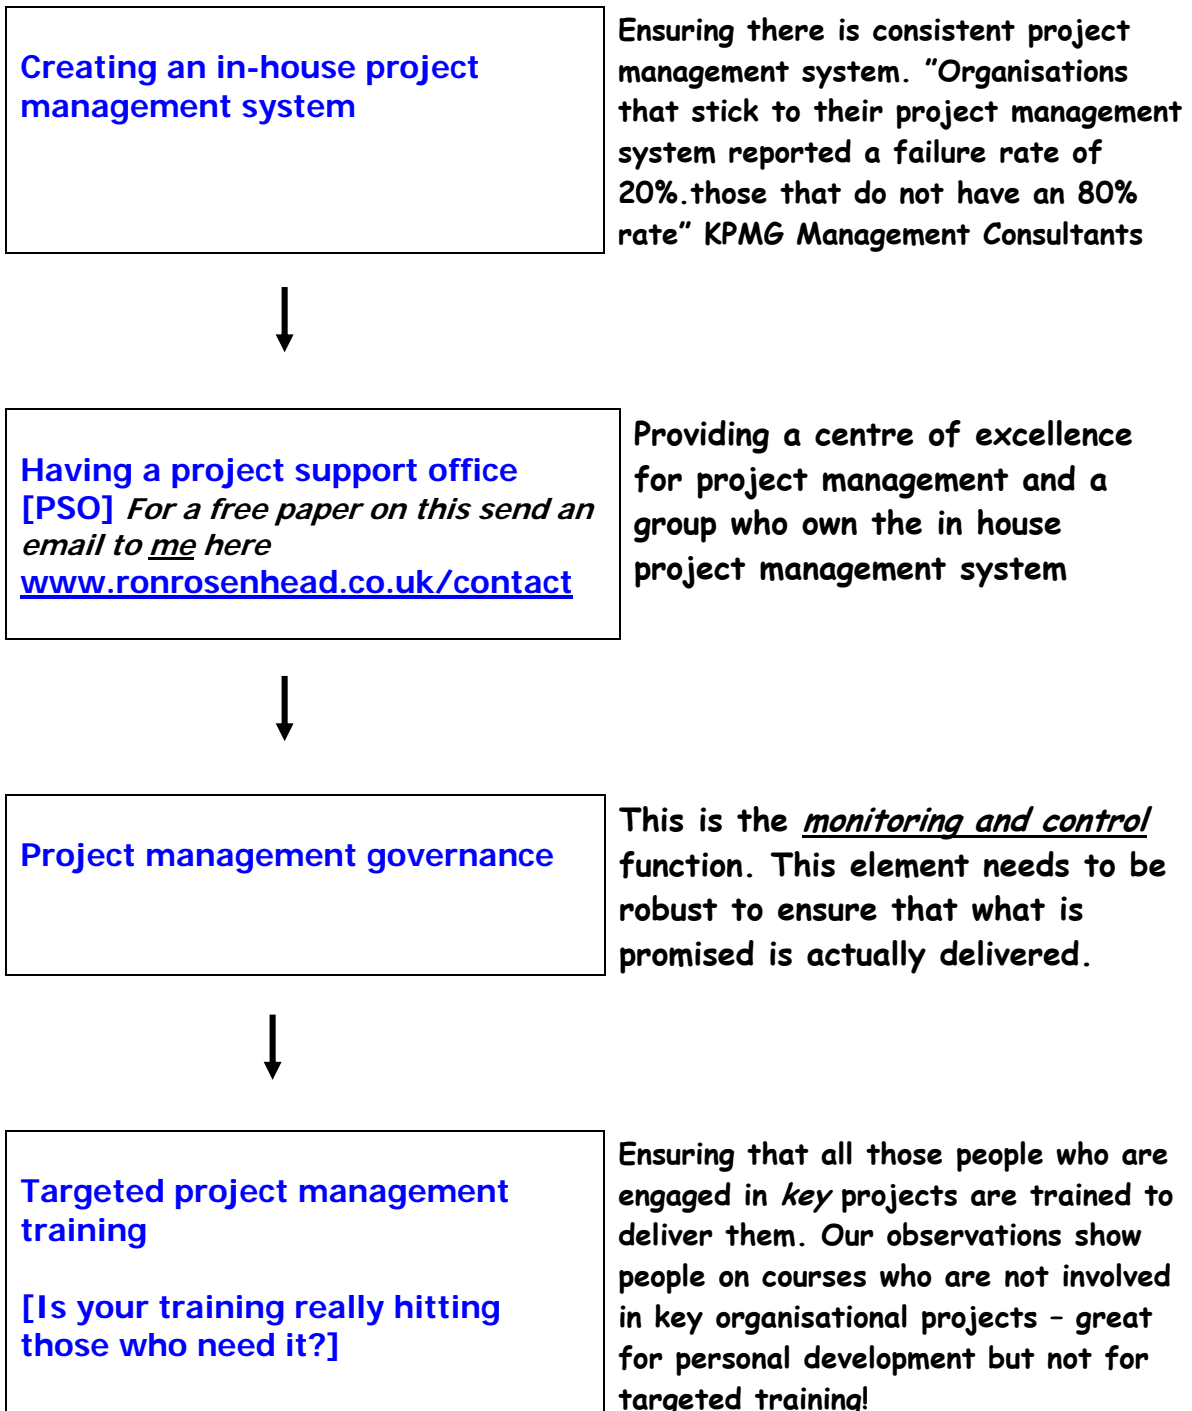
Creating an in-house project management system

Ensuring there is consistent project management system. "Organisations that stick to their project management system reported a failure rate of 20%.those that do not have an 80% rate" KPMG Management Consultants

Having a project support office [PSO] For a free paper on this send an email to me here www.ronrosenhead.co.uk/contact

Providing a centre of excellence for project management and a group who own the in house project management system

Project management governance

This is the monitoring and control function. This element needs to be robust to ensure that what is promised is actually delivered.

Targeted project management training

[Is your training really hitting those who need it?]

Ensuring that all those people who are engaged in key projects are trained to deliver them. Our observations show people on courses who are not involved in key organisational projects – great for personal development but not for targeted training!